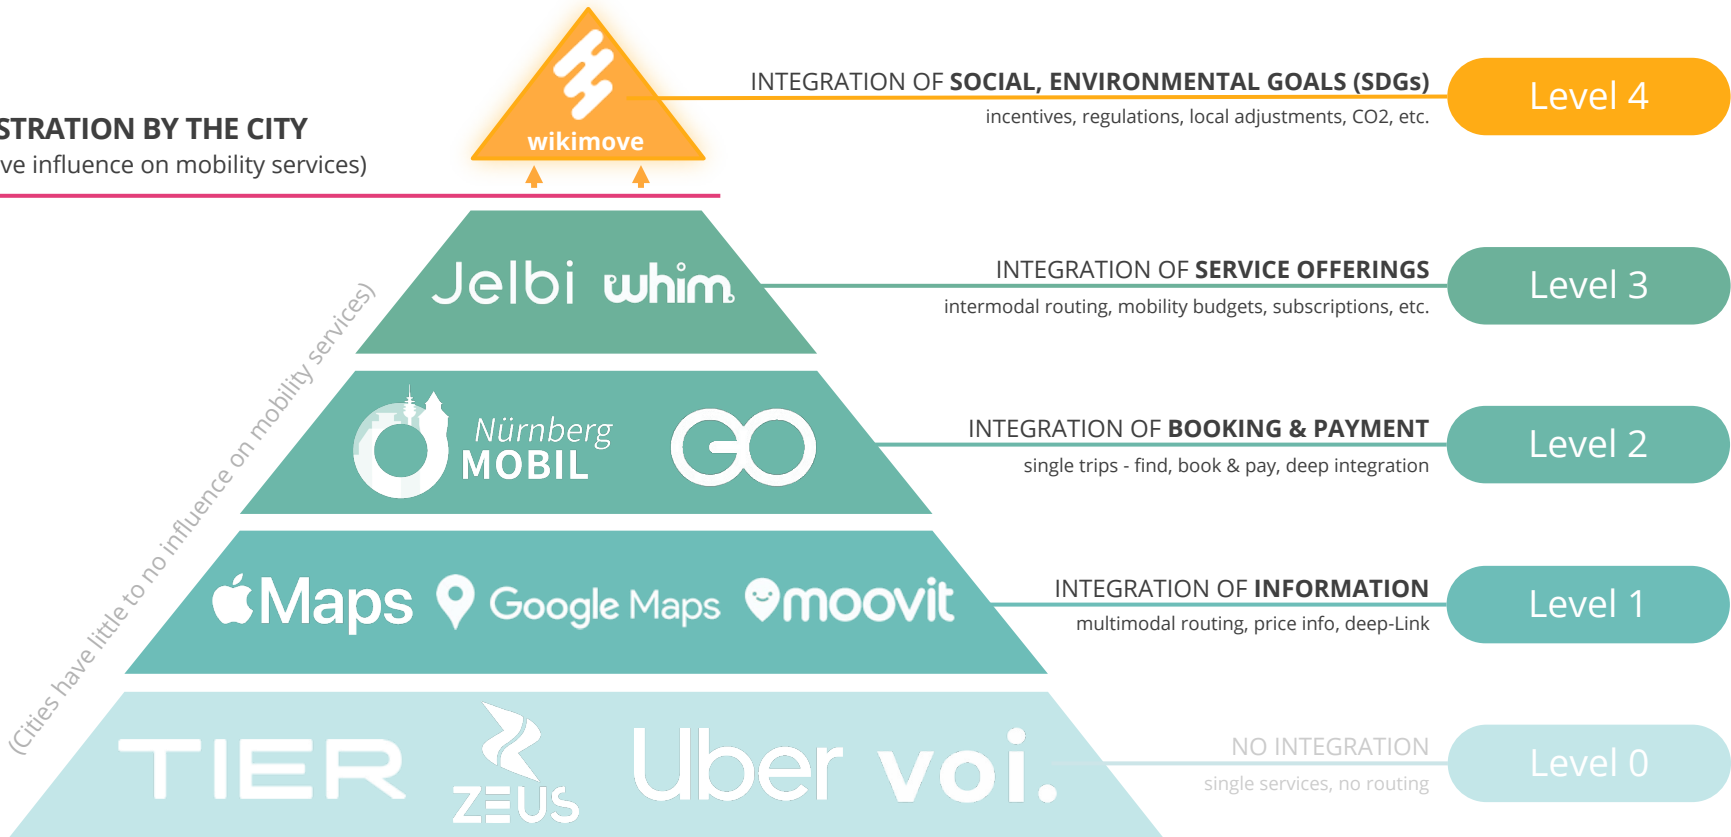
STRATION BY THE CITY
ve influence on mobility services)

wikimove

INTEGRATION OF SOCIAL, ENVIRONMENTAL GOALS (SDGs)
incentives, regulations, local adjustments, CO2, etc.
Level 4

Jelbi whim

INTEGRATION OF SERVICE OFFERINGS
intermodal routing, mobility budgets, subscriptions, etc.
Level 3

Nürnberg MOBIL GO

INTEGRATION OF BOOKING & PAYMENT
single trips - find, book & pay, deep integration
Level 2

Maps Google Maps moovit

INTEGRATION OF INFORMATION
multimodal routing, price info, deep-Link
Level 1

TIER ZEUS Uber voi.

NO INTEGRATION
single services, no routing
Level 0

(Cities have little to no influence on mobility services)